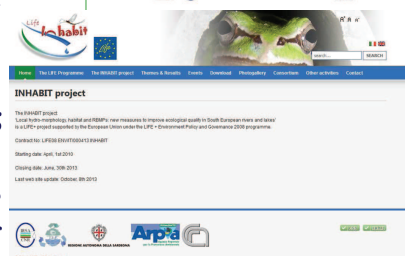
LIFE INHABIT

search... SEARCH

Home The LIFE Programme The INHABIT project Themes & Results Events Download Photogallery Consortium Other activities Contact

INHABIT project

The INHABIT project
'Local hydro-morphology, habitat and RBMPs: new measures to improve ecological quality in South European rivers and lakes' is a LIFE+ project supported by the European Union under the LIFE + Environment Policy and Governance 2008 programme.

Contract No: LIFE08 ENV/IT/000413 INHABIT

Starting date: April, 1st 2010

Closing date: June, 30th 2013

Last web site update: October, 8th 2013

REGIONE AUTONOMA DELLA SARDEGNA

Arpa

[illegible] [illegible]